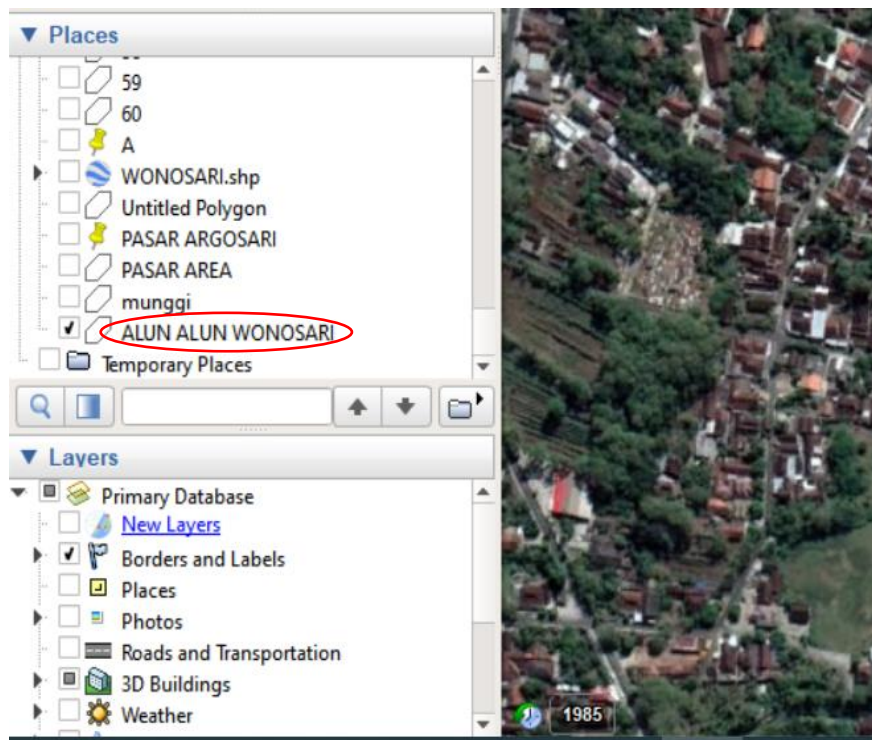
▼ Places

59
60
A
WONOSARI.shp
Untitled Polygon
PASAR ARGOSARI
PASAR AREA
munggi
ALUN ALUN WONOSARI
Temporary Places

▼ Layers

Primary Database
New Layers
Borders and Labels
Places
Photos
Roads and Transportation
3D Buildings
Weather

1985